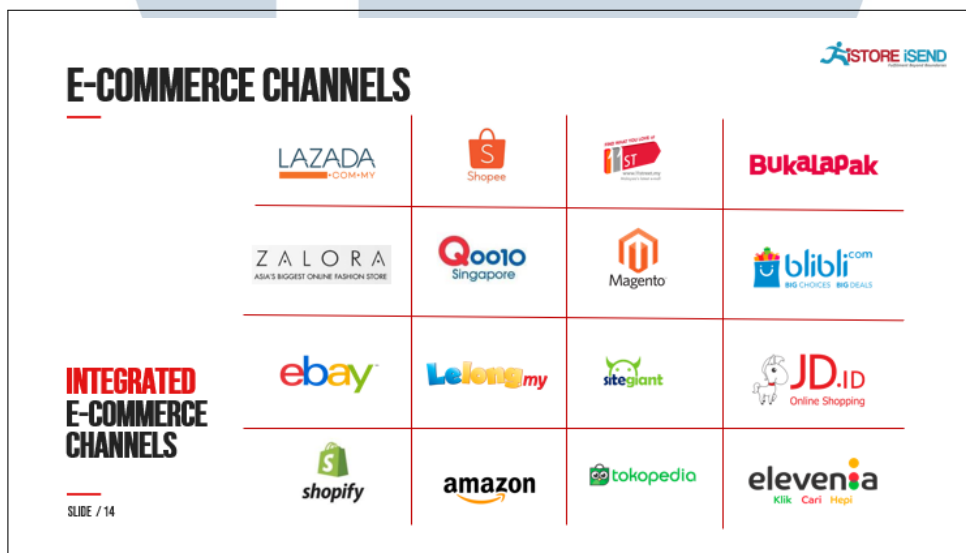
iSTORE iSEND
Fulfillment Beyond Boundaries

E-COMMERCE CHANNELS

| LAZADA ·COM·MY | Shopee | 11ST | BukaLapak |
|---|---|---|---|
| ZALORA ASIA'S BIGGEST ONLINE FASHION STORE | Qoo10 Singapore | Magento | blibli.com BIG CHOICES BIG DEALS |
| ebay | Lelong.my | sitegiant | JD.ID Online Shopping |
| shopify | amazon | tokopedia | elevenia Klik Cari Hepi |

INTEGRATED E-COMMERCE CHANNELS

SLIDE / 14